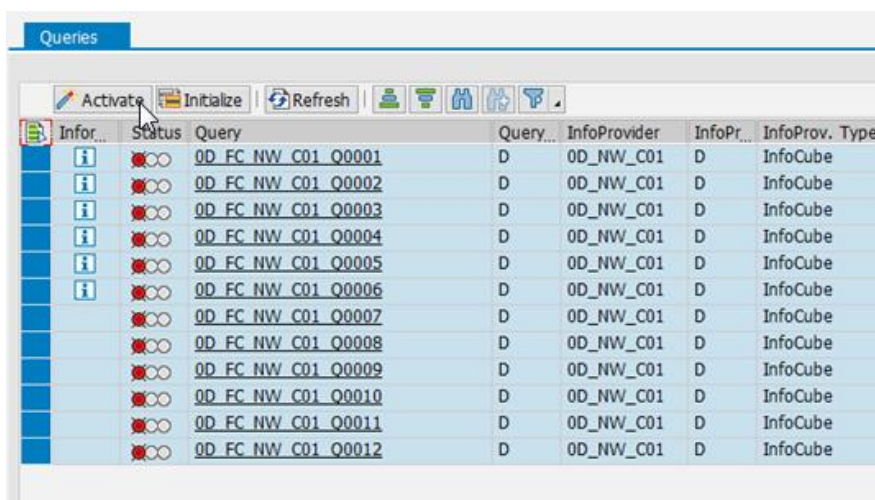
Queries

Activate Initialize Refresh

| Infor... | Status | Query | Query... | InfoProvider | InfoPr... | InfoProv. Type |
|---|---|---|---|---|---|---|
| i | | 0D_FC_NW_C01_Q0001 | D | 0D_NW_C01 | D | InfoCube |
| i | | 0D_FC_NW_C01_Q0002 | D | 0D_NW_C01 | D | InfoCube |
| i | | 0D_FC_NW_C01_Q0003 | D | 0D_NW_C01 | D | InfoCube |
| i | | 0D_FC_NW_C01_Q0004 | D | 0D_NW_C01 | D | InfoCube |
| i | | 0D_FC_NW_C01_Q0005 | D | 0D_NW_C01 | D | InfoCube |
| i | | 0D_FC_NW_C01_Q0006 | D | 0D_NW_C01 | D | InfoCube |
| | | 0D_FC_NW_C01_Q0007 | D | 0D_NW_C01 | D | InfoCube |
| | | 0D_FC_NW_C01_Q0008 | D | 0D_NW_C01 | D | InfoCube |
| | | 0D_FC_NW_C01_Q0009 | D | 0D_NW_C01 | D | InfoCube |
| | | 0D_FC_NW_C01_Q0010 | D | 0D_NW_C01 | D | InfoCube |
| | | 0D_FC_NW_C01_Q0011 | D | 0D_NW_C01 | D | InfoCube |
| | | 0D_FC_NW_C01_Q0012 | D | 0D_NW_C01 | D | InfoCube |